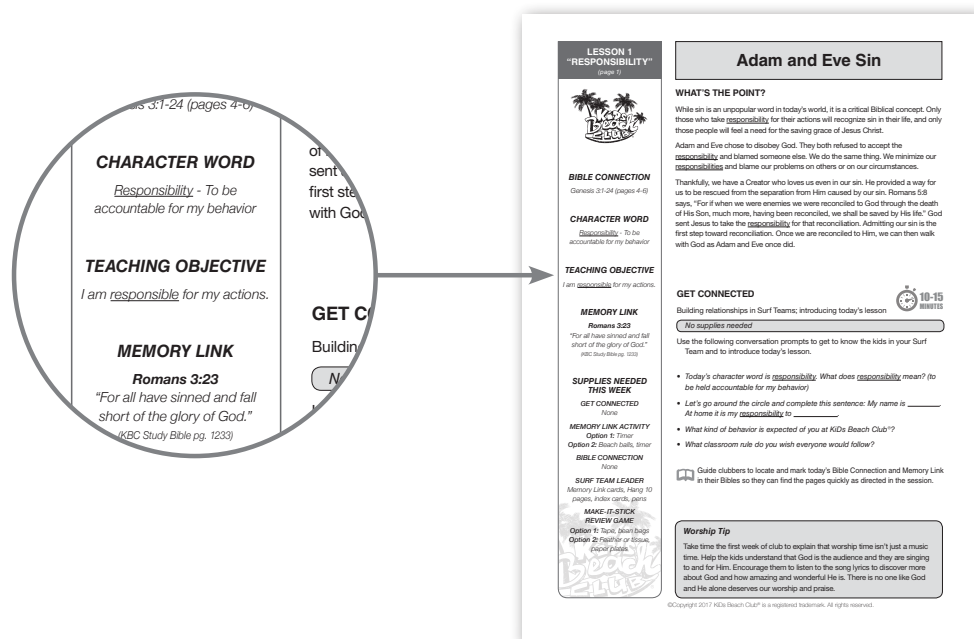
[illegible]sis 3:1-24 (pages 4-6)

CHARACTER WORD

Responsibility - To be accountable for my behavior

TEACHING OBJECTIVE

I am responsible for my actions.

MEMORY LINK

Romans 3:23

"For all have sinned and fall short of the glory of God."

(KBC Study Bible pg. 1233)

of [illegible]
sent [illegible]
first ste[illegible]
with Go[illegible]

GET C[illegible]

Buildin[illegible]

N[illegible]

LESSON 1
"RESPONSIBILITY"
(page 1)

Beach Club

BIBLE CONNECTION

Genesis 3:1-24 (pages 4-6)

CHARACTER WORD

Responsibility - To be accountable for my behavior

TEACHING OBJECTIVE

I am responsible for my actions.

MEMORY LINK

Romans 3:23

"For all have sinned and fall short of the glory of God."

(KBC Study Bible pg. 1233)

SUPPLIES NEEDED THIS WEEK

GET CONNECTED
None

MEMORY LINK ACTIVITY
Option 1: Timer
Option 2: Beach balls, timer

BIBLE CONNECTION
None

SURF TEAM LEADER
Memory Link cards, Hang 10 pages, index cards, pens

MAKE-IT-STICK REVIEW GAME
Option 1: Tape, bean bags
Option 2: Feather or tissue, paper plates

Adam and Eve Sin

WHAT'S THE POINT?

While sin is an unpopular word in today's world, it is a critical Biblical concept. Only those who take responsibility for their actions will recognize sin in their life, and only those people will feel a need for the saving grace of Jesus Christ.

Adam and Eve chose to disobey God. They both refused to accept the responsibility and blamed someone else. We do the same thing. We minimize our responsibilities and blame our problems on others or on our circumstances.

Thankfully, we have a Creator who loves us even in our sin. He provided a way for us to be rescued from the separation from Him caused by our sin. Romans 5:8 says, "For if when we were enemies we were reconciled to God through the death of His Son, much more, having been reconciled, we shall be saved by His life." God sent Jesus to take the responsibility for that reconciliation. Admitting our sin is the first step toward reconciliation. Once we are reconciled to Him, we can then walk with God as Adam and Eve once did.

GET CONNECTED

10-15 MINUTES

Building relationships in Surf Teams; introducing today's lesson

No supplies needed

Use the following conversation prompts to get to know the kids in your Surf Team and to introduce today's lesson.

• Today's character word is responsibility. What does responsibility mean? (to be held accountable for my behavior)

• Let's go around the circle and complete this sentence: My name is _______. At home it is my responsibility to _______.

• What kind of behavior is expected of you at KiDs Beach Club®?

• What classroom rule do you wish everyone would follow?

Guide clubbers to locate and mark today's Bible Connection and Memory Link in their Bibles so they can find the pages quickly as directed in the session.

Worship Tip

Take time the first week of club to explain that worship time isn't just a music time. Help the kids understand that God is the audience and they are singing to and for Him. Encourage them to listen to the song lyrics to discover more about God and how amazing and wonderful He is. There is no one like God and He alone deserves our worship and praise.

©Copyright 2017 KiDs Beach Club® is a registered trademark. All rights reserved.